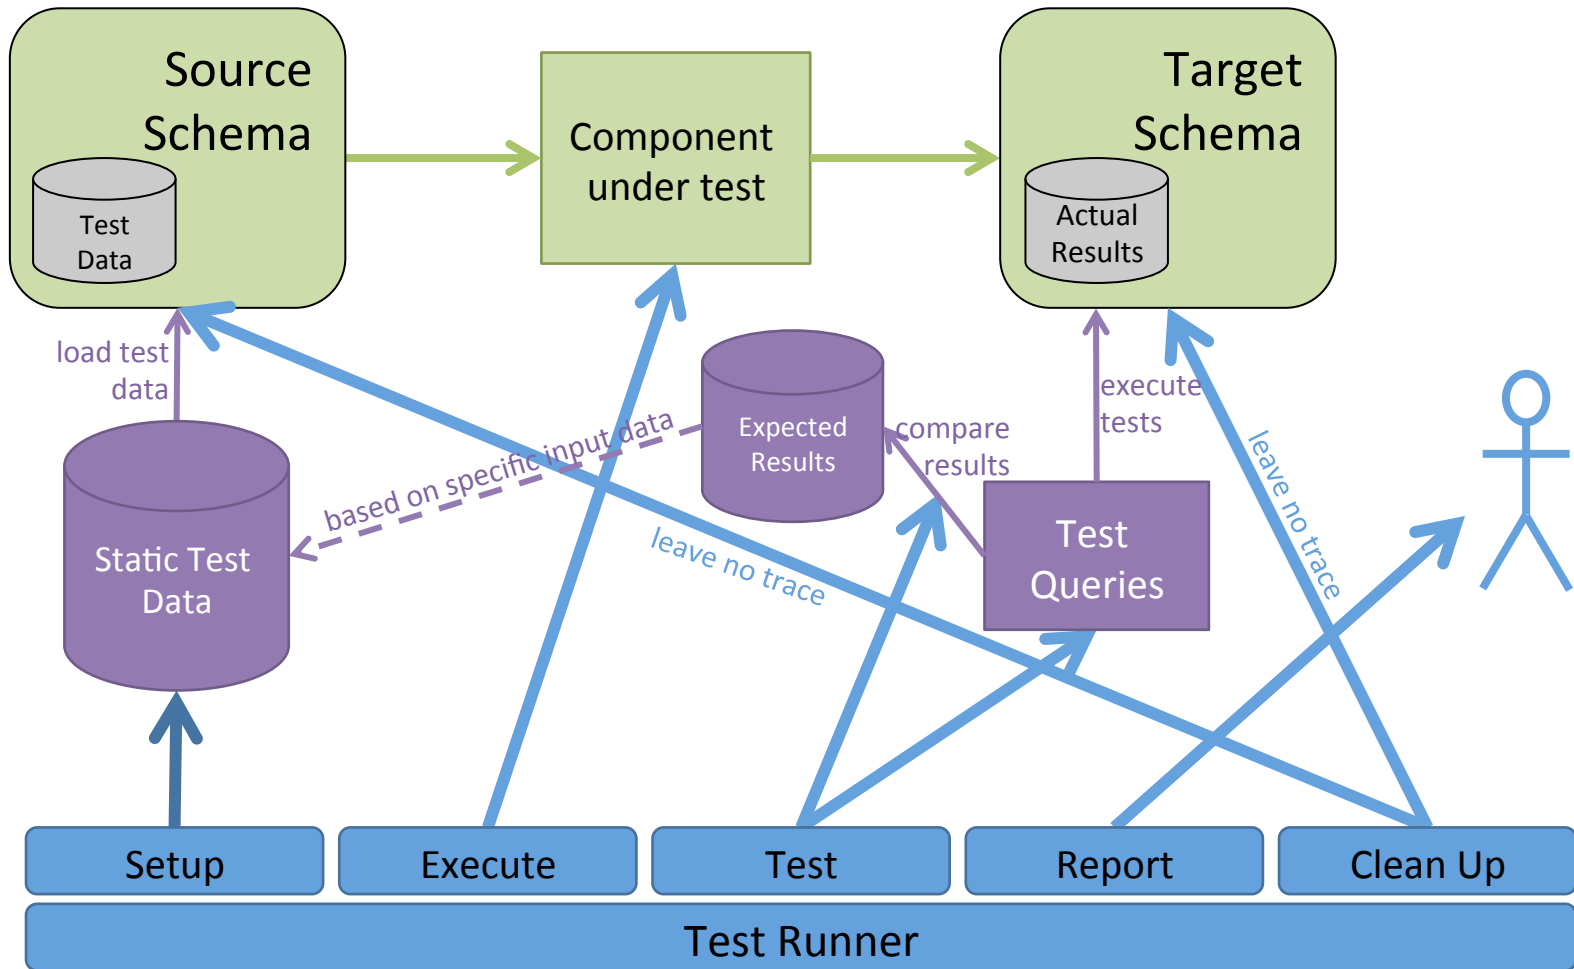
Source Schema

Test Data

Component under test

Target Schema

Actual Results

load test data

Expected Results

compare results

execute tests

leave no trace

based on specific input data

Static Test Data

leave no trace

Test Queries

Setup

Execute

Test

Report

Clean Up

Test Runner